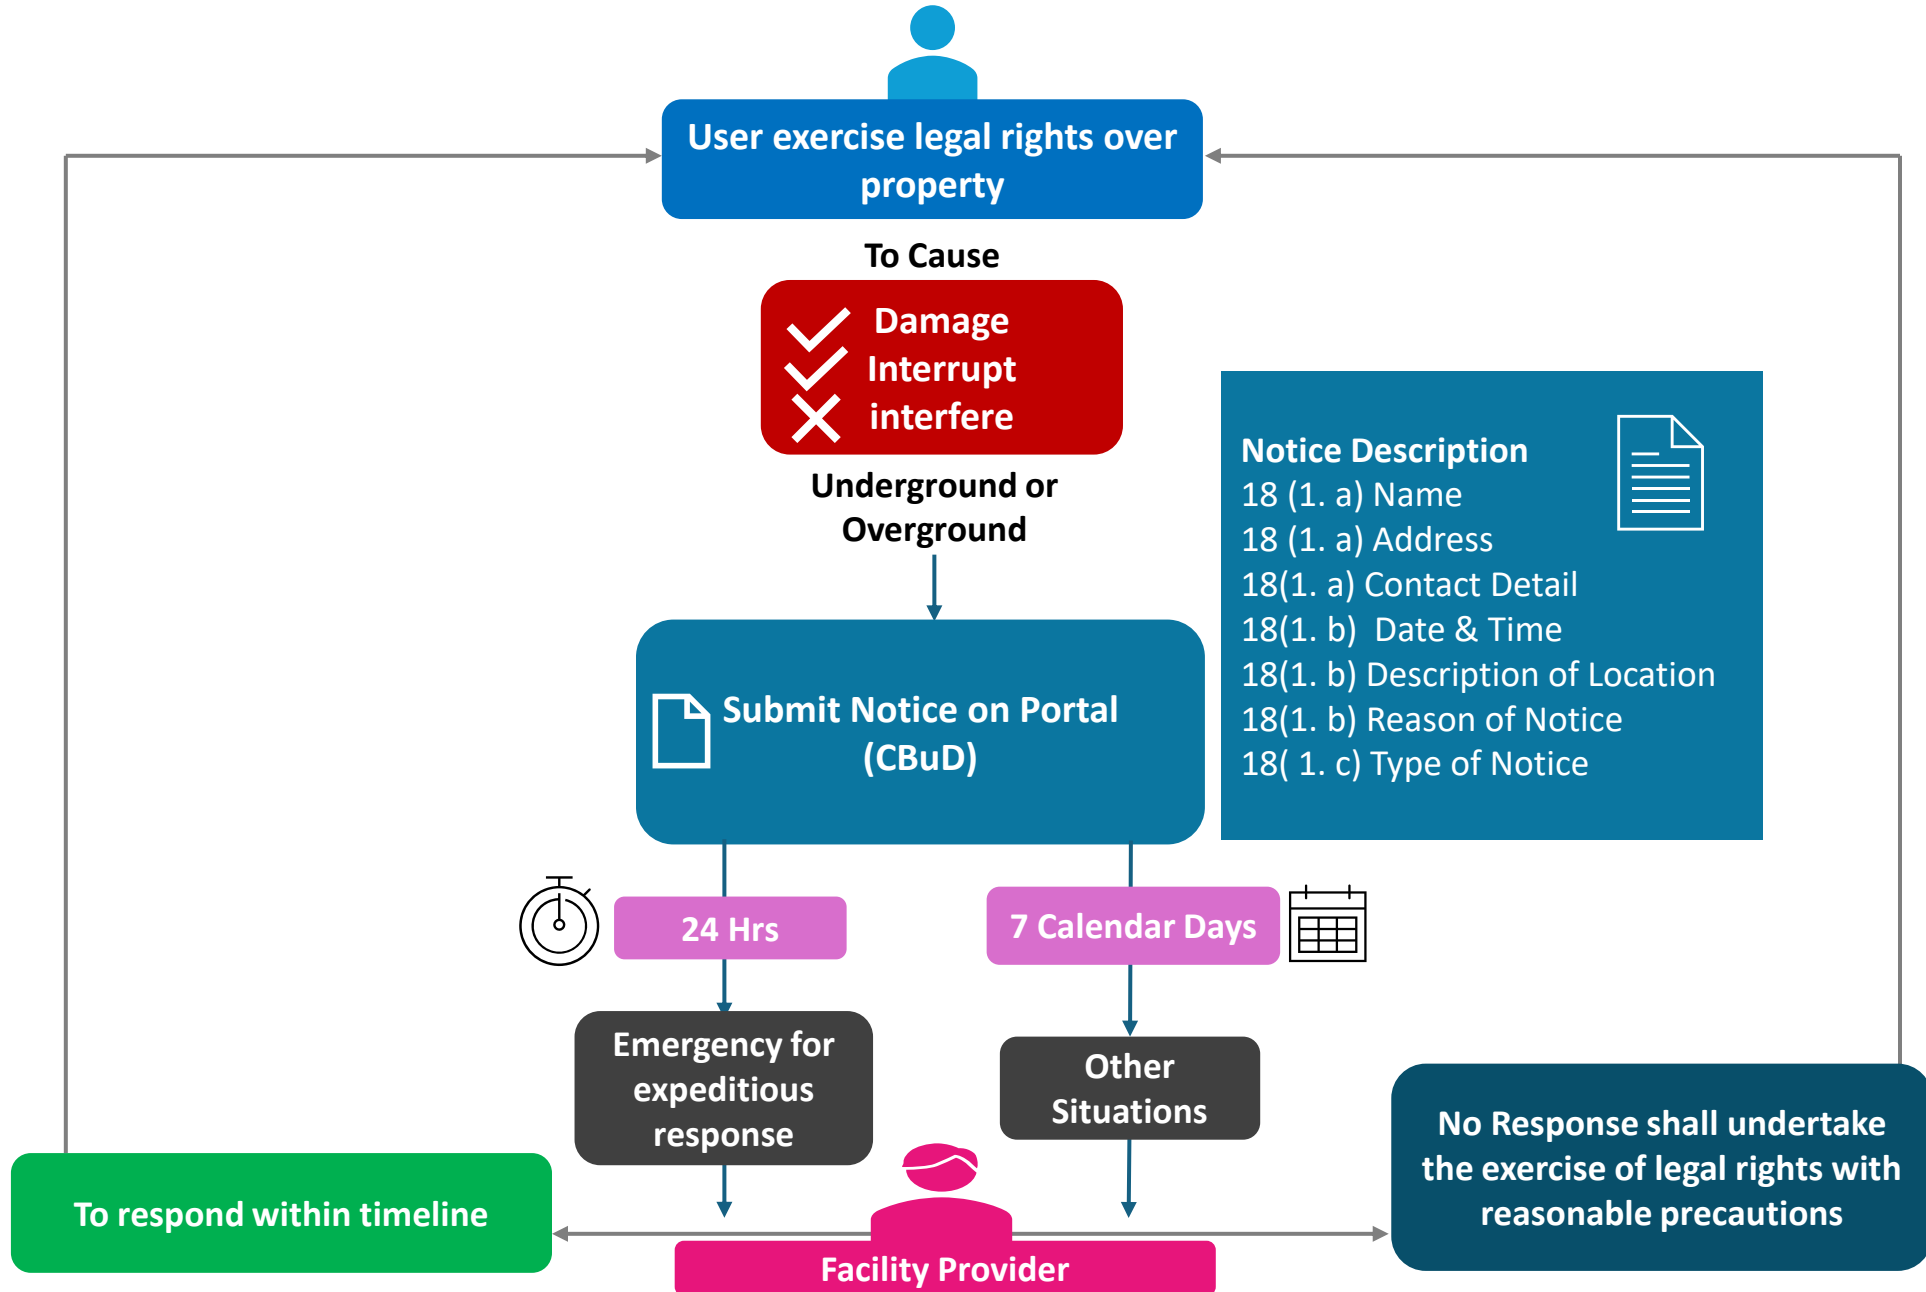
User exercise legal rights over property

To Cause

Damage
Interrupt
interfere

Underground or Overground

Notice Description
18 (1. a) Name
18 (1. a) Address
18(1. a) Contact Detail
18(1. b) Date & Time
18(1. b) Description of Location
18(1. b) Reason of Notice
18( 1. c) Type of Notice

Submit Notice on Portal (CBuD)

24 Hrs

7 Calendar Days

Emergency for expeditious response

Other Situations

To respond within timeline

No Response shall undertake the exercise of legal rights with reasonable precautions

Facility Provider